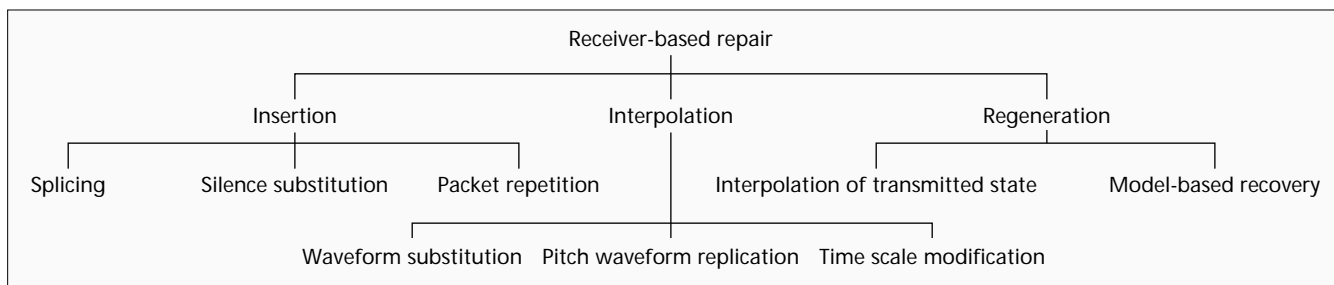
Receiver-based repair

Insertion

Splicing

Silence substitution

Packet repetition

Interpolation

Waveform substitution

Pitch waveform replication

Time scale modification

Regeneration

Interpolation of transmitted state

Model-based recovery